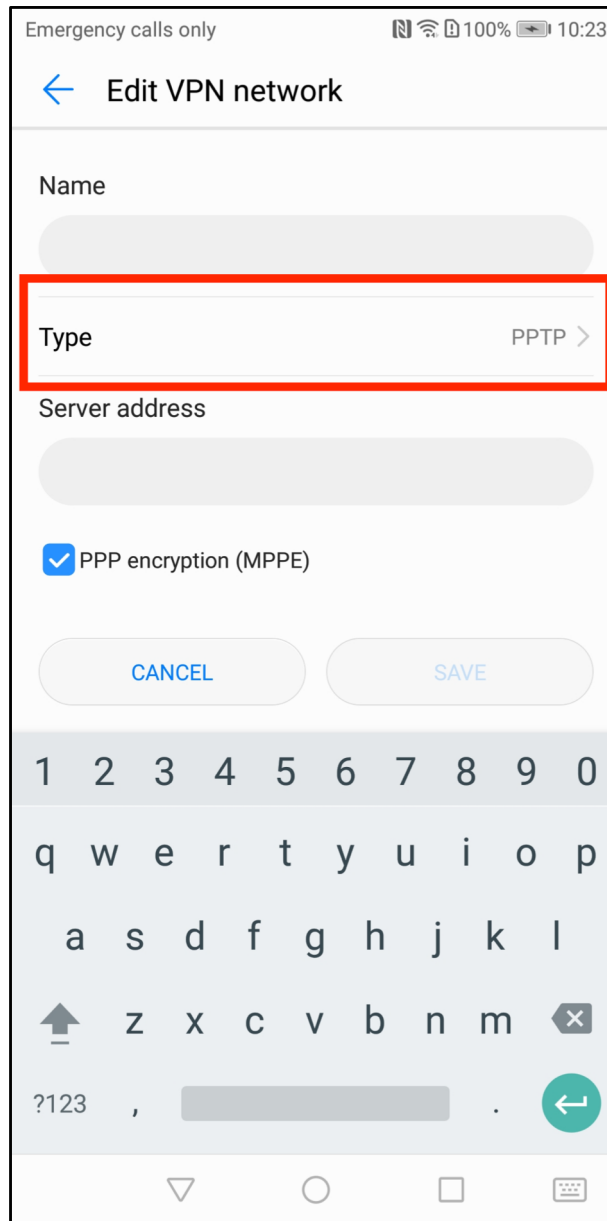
Emergency calls only 100% 10:23

Edit VPN network

Name

Type PPTP

Server address

PPP encryption (MPPE)

CANCEL SAVE

1 2 3 4 5 6 7 8 9 0
q w e r t y u i o p
a s d f g h j k l
z x c v b n m
?123 , .